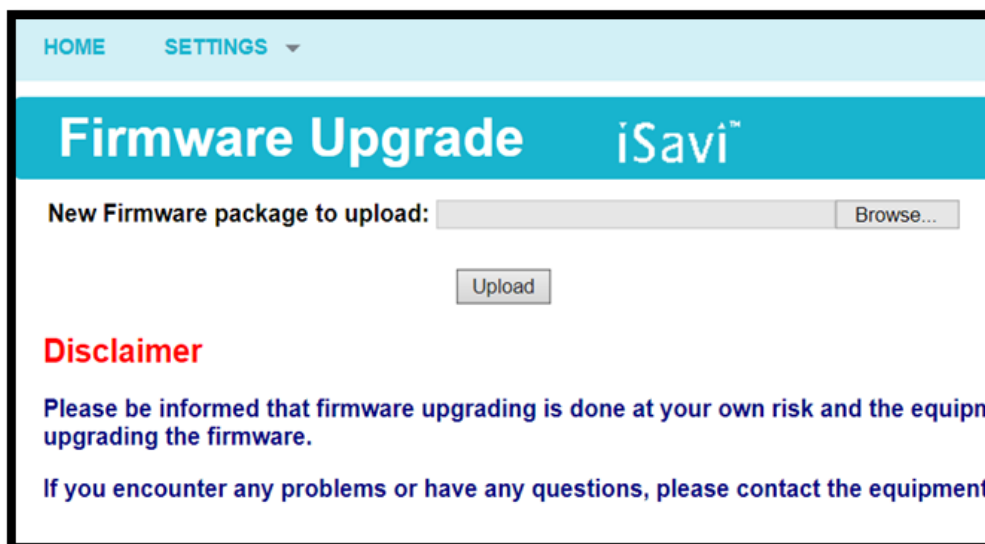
HOME SETTINGS

Firmware Upgrade iSavi™

New Firmware package to upload: Browse...

Upload

Disclaimer

Please be informed that firmware upgrading is done at your own risk and the equipm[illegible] upgrading the firmware.

If you encounter any problems or have any questions, please contact the equipment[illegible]